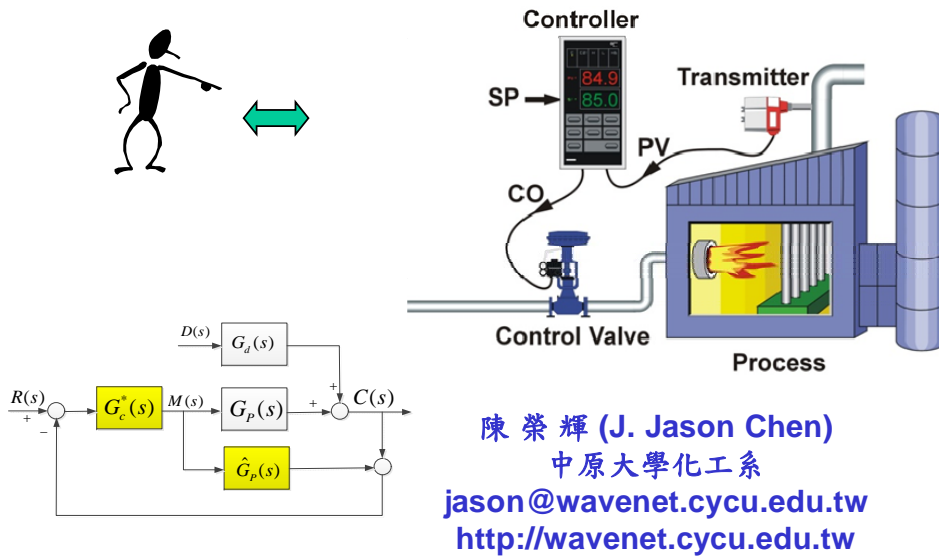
Controller

SP

84.9

85.0

Transmitter

PV

CO

Control Valve

Process

$D(s)$

$G_d(s)$

$R(s)$

+

−

$G_c^*(s)$

$M(s)$

$G_P(s)$

+

+

$C(s)$

$\hat{G}_P(s)$

陳 榮 輝 (J. Jason Chen)
中原大學化工系
jason@wavenet.cycu.edu.tw
http://wavenet.cycu.edu.tw